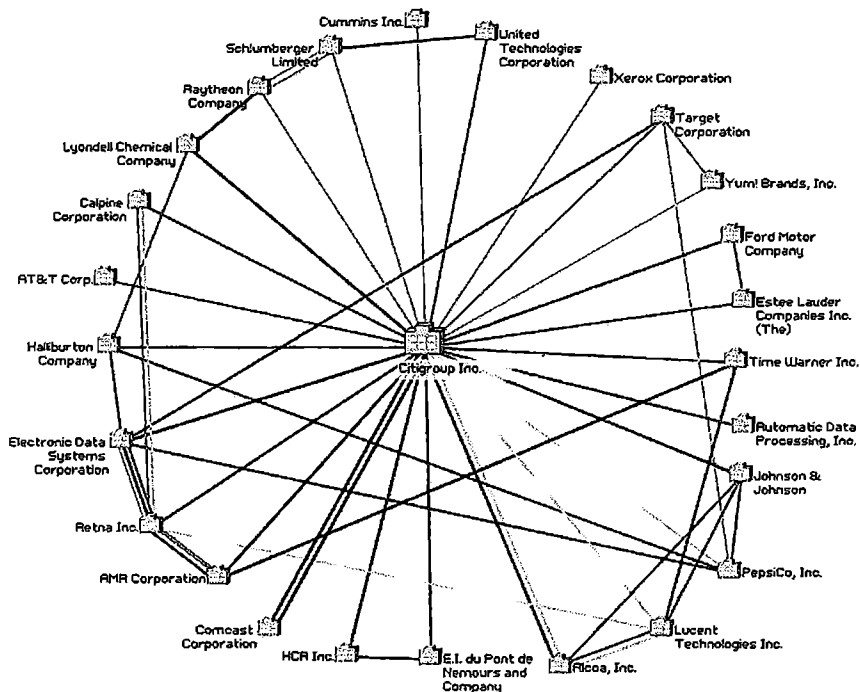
Cummins Inc.
United Technologies Corporation
Schlumberger Limited
Raytheon Company
Xerox Corporation
Target Corporation
Lyondell Chemical Company
Yum! Brands, Inc.
Calpine Corporation
Ford Motor Company
AT&T Corp.
Estee Lauder Companies Inc. (The)
Halliburton Company
Citigroup Inc.
Time Warner Inc.
Automatic Data Processing, Inc.
Electronic Data Systems Corporation
Johnson & Johnson
Aetna Inc.
AMR Corporation
PepsiCo, Inc.
Comcast Corporation
Lucent Technologies Inc.
HCA Inc.
E.I. du Pont de Nemours and Company
Alcoa, Inc.